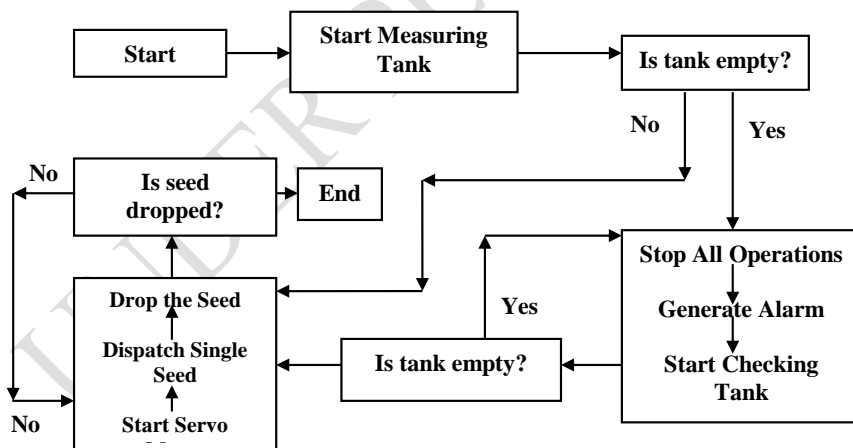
Start

Start Measuring Tank

Is tank empty?

No

Yes

No

Is seed dropped?

End

Stop All Operations

Generate Alarm

Start Checking Tank

Yes

Is tank empty?

Drop the Seed

Dispatch Single Seed

Start Servo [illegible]

No